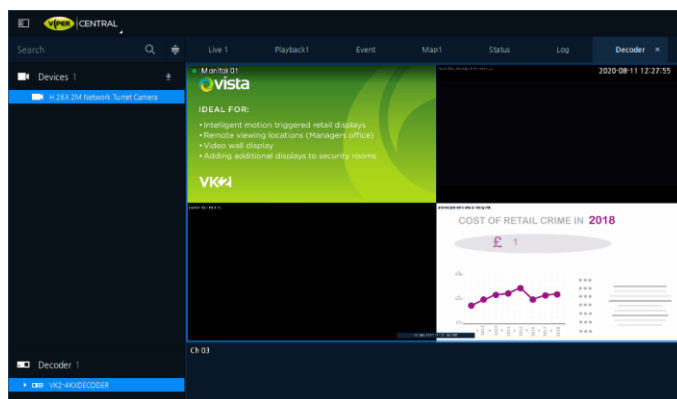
VIPER CENTRAL

Search

Devices 1

H.26X 2M Network Turret Camera

Decoder 1

VK2-4KXDECODER

Live 1 Playback1 Event Map1 Status Log Decoder ×

Monitor 01

vista

IDEAL FOR:

• Intelligent motion triggered retail displays
• Remote viewing locations (Managers office)
• Video wall display
• Adding additional displays to security rooms

VK2

2020-08-11 12:27:55

COST OF RETAIL CRIME IN 2018

£ 1

Ch 03